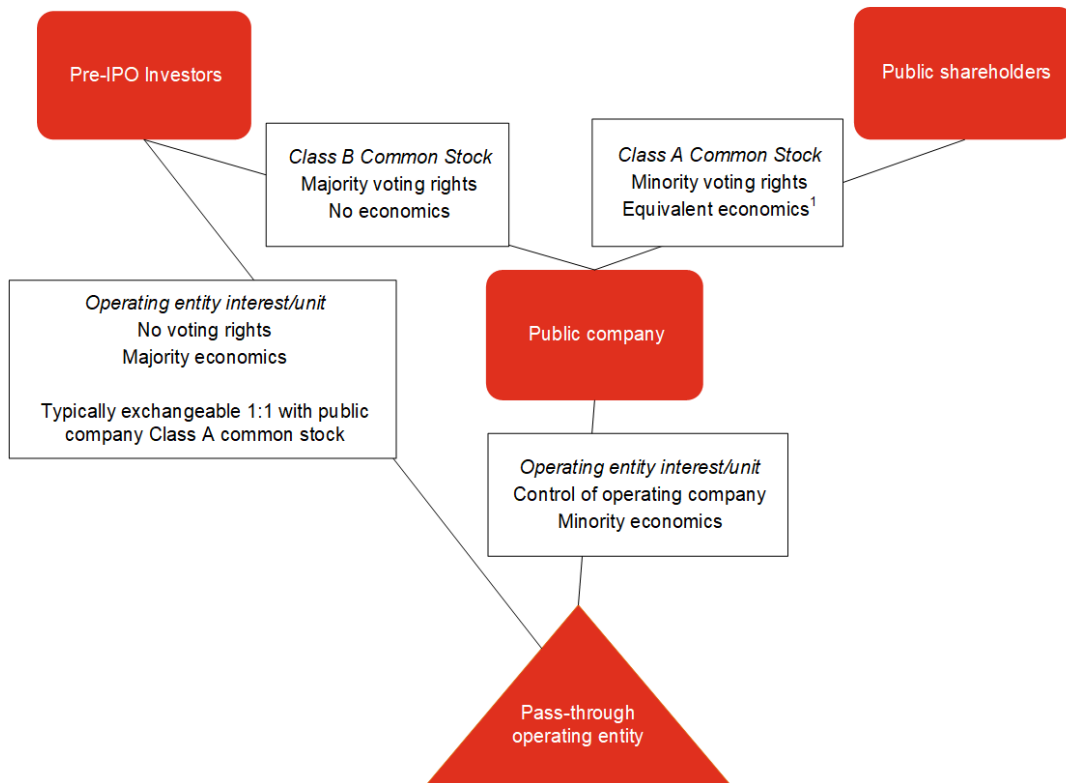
Pre-IPO Investors

Public shareholders

Class B Common Stock
Majority voting rights
No economics

Class A Common Stock
Minority voting rights
Equivalent economics$^1$

Operating entity interest/unit
No voting rights
Majority economics

Typically exchangeable 1:1 with public company Class A common stock

Public company

Operating entity interest/unit
Control of operating company
Minority economics

Pass-through operating entity